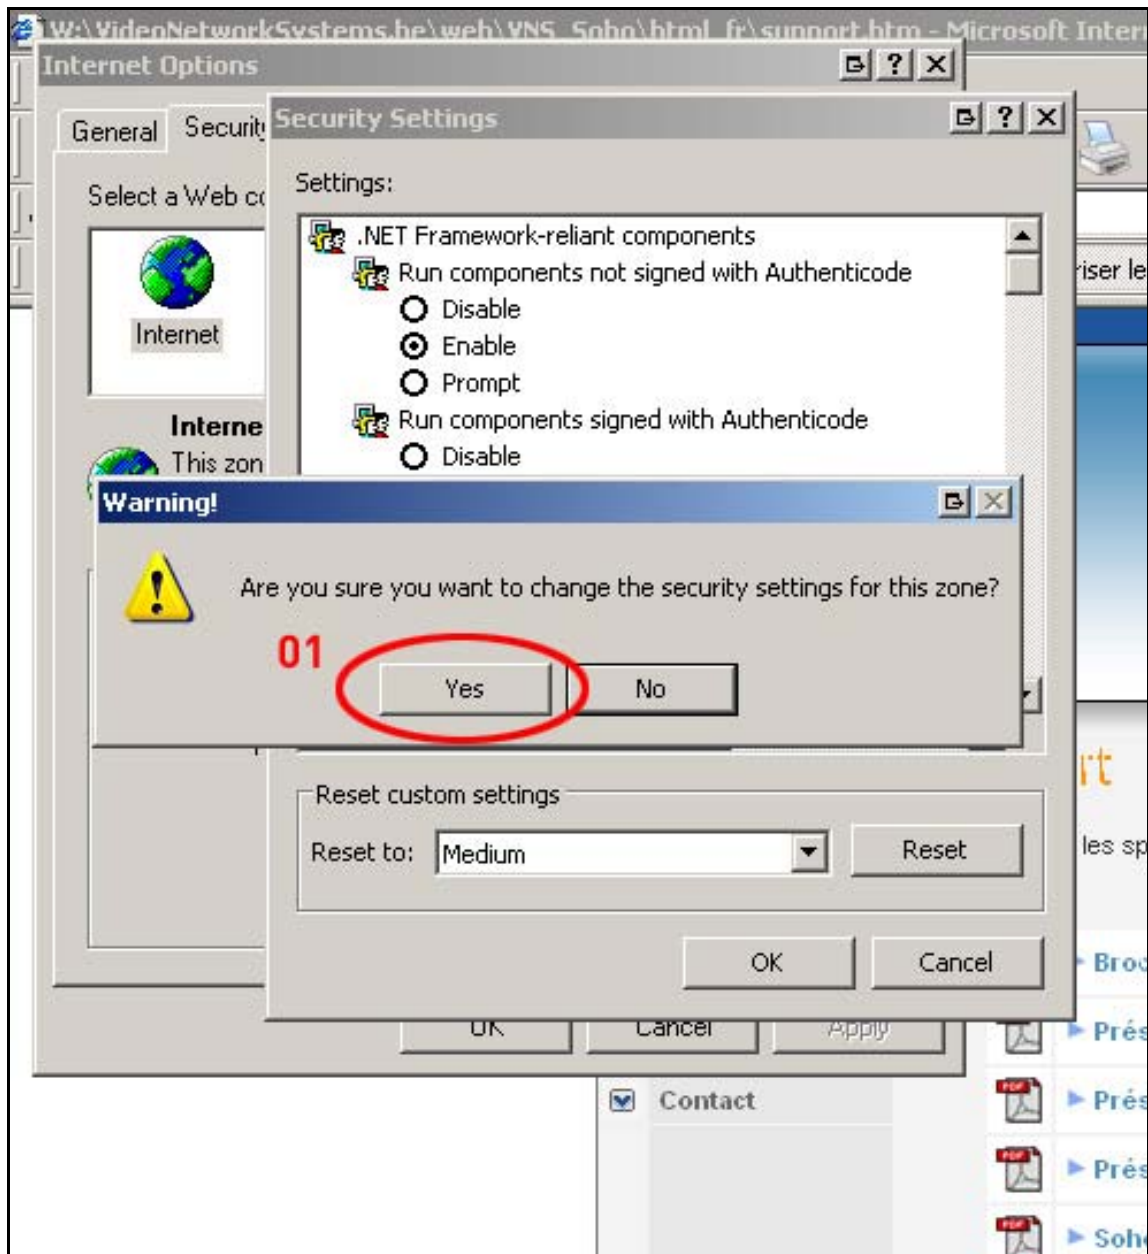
W:\VideoNetworkSystems.be\web\VNS_Soho\html_fr\support.htm - Microsoft Inter

Internet Options

General Security

Select a Web co

Internet

Interne
This zon

Security Settings

Settings:

.NET Framework-reliant components
Run components not signed with Authenticode
Disable
Enable
Prompt
Run components signed with Authenticode
Disable

Warning!

Are you sure you want to change the security settings for this zone?

01

Yes

No

Reset custom settings

Reset to: Medium

Reset

OK

Cancel

OK

Cancel

Apply

riser le

rt

les sp

Contact

PDF

▸ Broc

▸ Prés

▸ Prés

▸ Prés

▸ Soh